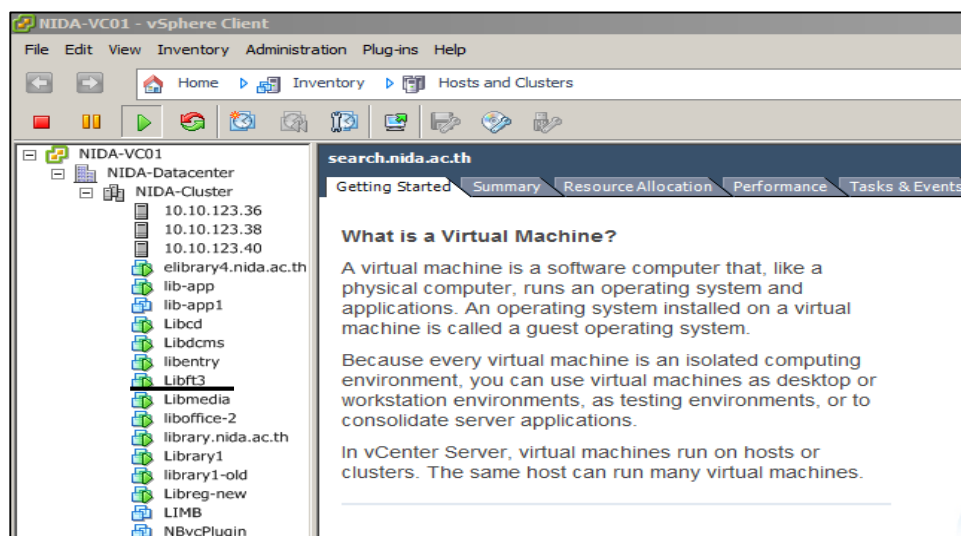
NIDA-VC01 - vSphere Client

File Edit View Inventory Administration Plug-ins Help

Home Inventory Hosts and Clusters

NIDA-VC01
NIDA-Datacenter
NIDA-Cluster
10.10.123.36
10.10.123.38
10.10.123.40
elibrary4.nida.ac.th
lib-app
lib-app1
Libcd
Libdcms
libentry
Libft3
Libmedia
liboffice-2
library.nida.ac.th
Library1
library1-old
Libreg-new
LIMB
NBvcPlugin

search.nida.ac.th

Getting Started Summary Resource Allocation Performance Tasks & Events

What is a Virtual Machine?

A virtual machine is a software computer that, like a physical computer, runs an operating system and applications. An operating system installed on a virtual machine is called a guest operating system.

Because every virtual machine is an isolated computing environment, you can use virtual machines as desktop or workstation environments, as testing environments, or to consolidate server applications.

In vCenter Server, virtual machines run on hosts or clusters. The same host can run many virtual machines.